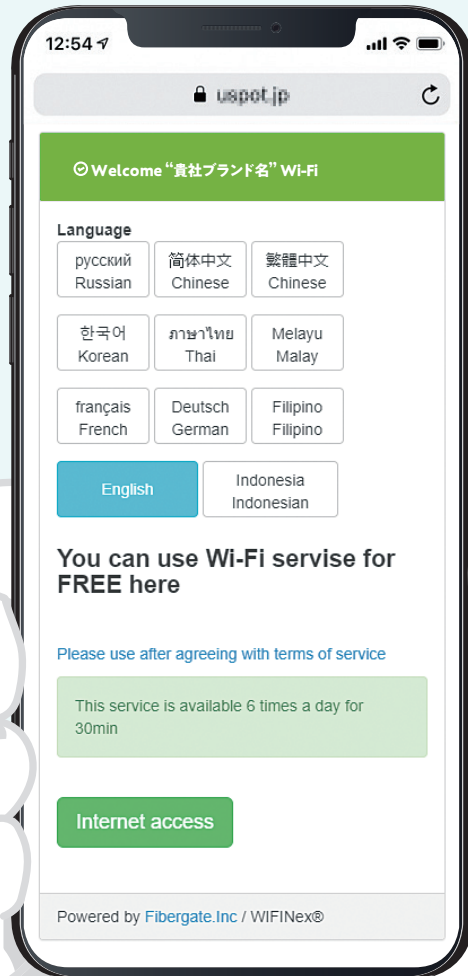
12:54

uspot.jp

Welcome "貴社ブランド名" Wi-Fi

Language

русский
Russian

简体中文
Chinese

繁體中文
Chinese

한국어
Korean

ภาษาไทย
Thai

Melayu
Malay

français
French

Deutsch
German

Filipino
Filipino

English

Indonesia
Indonesian

You can use Wi-Fi servise for FREE here

Please use after agreeing with terms of service

This service is available 6 times a day for 30min

Internet access

Powered by Fibergate.Inc / WIFINex®